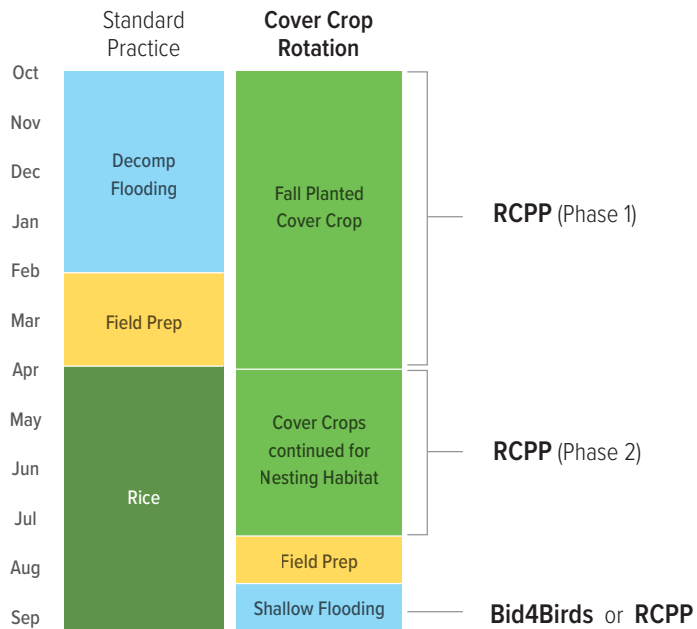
Standard Practice

Cover Crop Rotation

Oct
Nov
Dec
Jan
Feb
Mar
Apr
May
Jun
Jul
Aug
Sep

Decomp Flooding

Field Prep

Rice

Fall Planted Cover Crop

Cover Crops continued for Nesting Habitat

Field Prep

Shallow Flooding

RCPP (Phase 1)

RCPP (Phase 2)

Bid4Birds or RCPP